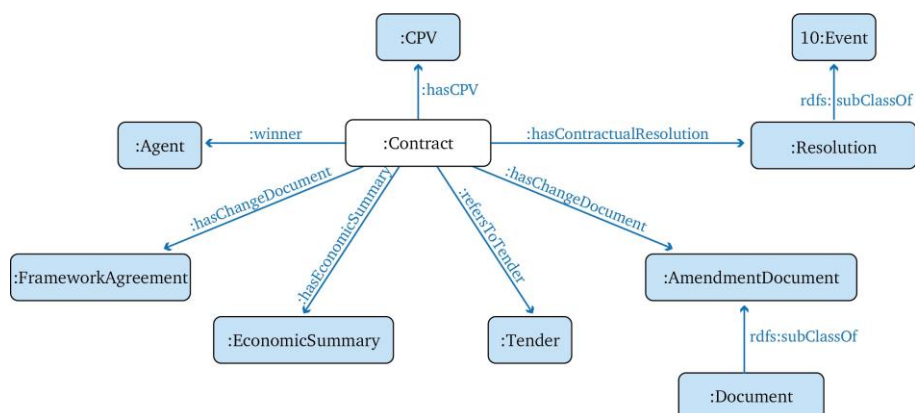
:CPV

10:Event

:hasCPV

rdfs: subClassOf

:Agent

:winner

:Contract

:hasContractualResolution

:Resolution

:hasChangeDocument

:hasEconomicSummary

:refersToTender

:hasChangeDocument

:FrameworkAgreement

:AmendmentDocument

:EconomicSummary

:Tender

rdfs:subClassOf

:Document